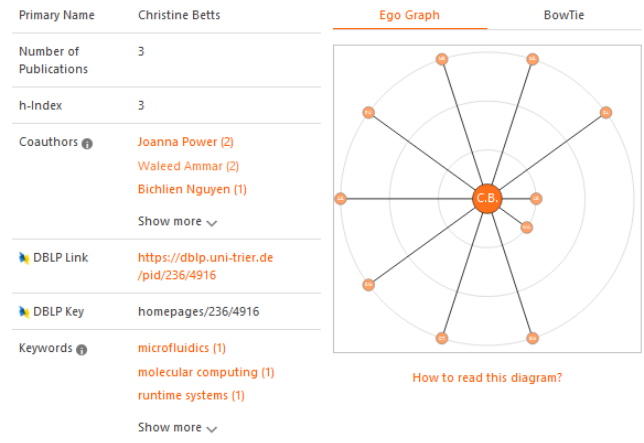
| | |
|---|---|
| Primary Name | Christine Betts |
| Number of Publications | 3 |
| h-Index | 3 |
| Coauthors | Joanna Power (2) Waleed Ammar (2) Bichlien Nguyen (1) Show more |
| DBLP Link | https://dblp.uni-trier.de/pid/236/4916 |
| DBLP Key | homepages/236/4916 |
| Keywords | microfluidics (1) molecular computing (1) runtime systems (1) Show more |

Ego Graph

BowTie

C.B.

How to read this diagram?